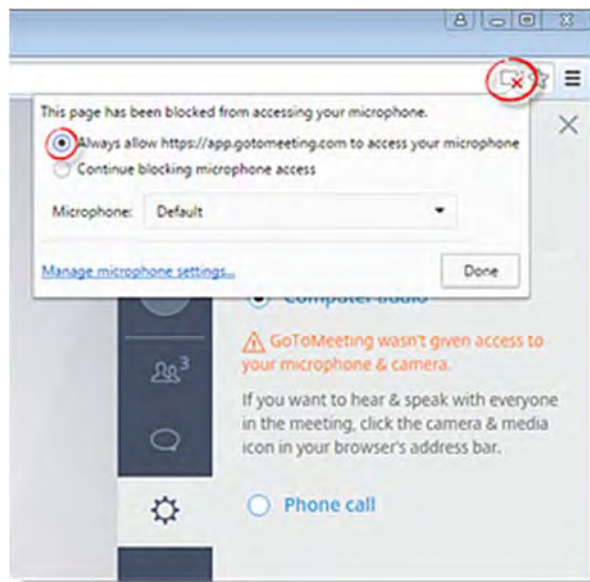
This page has been blocked from accessing your microphone.

Always allow https://app.gotomeeting.com to access your microphone

Continue blocking microphone access

Microphone: Default

Manage microphone settings...

Done

Computer audio

GoToMeeting wasn't given access to your microphone & camera.

If you want to hear & speak with everyone in the meeting, click the camera & media icon in your browser's address bar.

3

Phone call